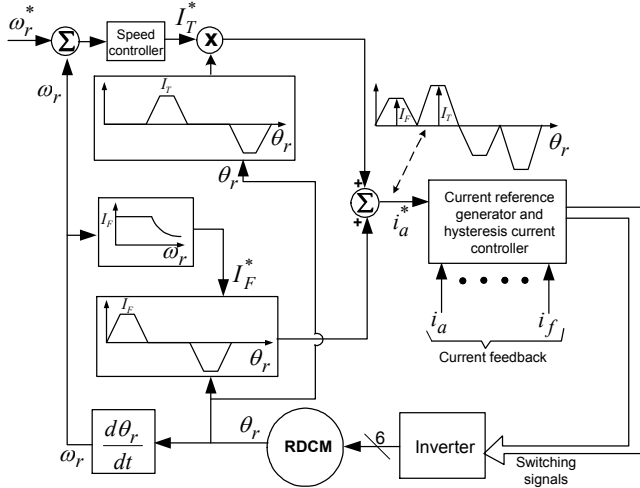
$\omega_r^*$

$\Sigma$

Speed controller

$I_T^*$

X

$\omega_r$

$I_T$

$\theta_r$

$\theta_r$

$I_F$

$I_T$

$\theta_r$

+

+

$\Sigma$

$i_a^*$

Current reference generator and hysteresis current controller

$I_F$

$\omega_r$

$I_F^*$

$I_F$

$\theta_r$

$i_a$

$i_f$

Current feedback

$\frac{d\theta_r}{dt}$

$\omega_r$

$\theta_r$

RDCM

6

Inverter

Switching signals